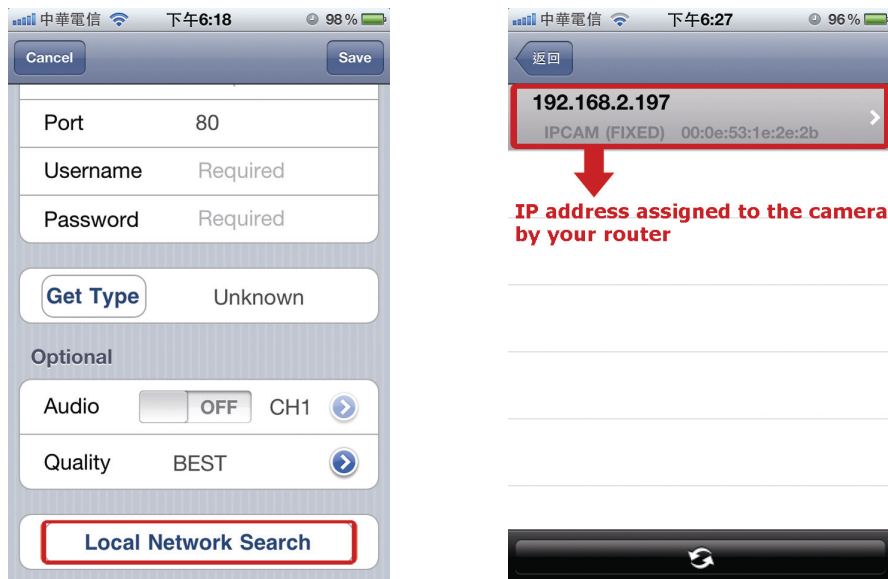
中華電信 下午6:18 98 %

Cancel

Save

Port 80

Username Required

Password Required

Get Type Unknown

Optional

Audio OFF CH1

Quality BEST

Local Network Search

中華電信 下午6:27 96 %

返回

192.168.2.197

IPCAM (FIXED) 00:0e:53:1e:2e:2b

IP address assigned to the camera by your router